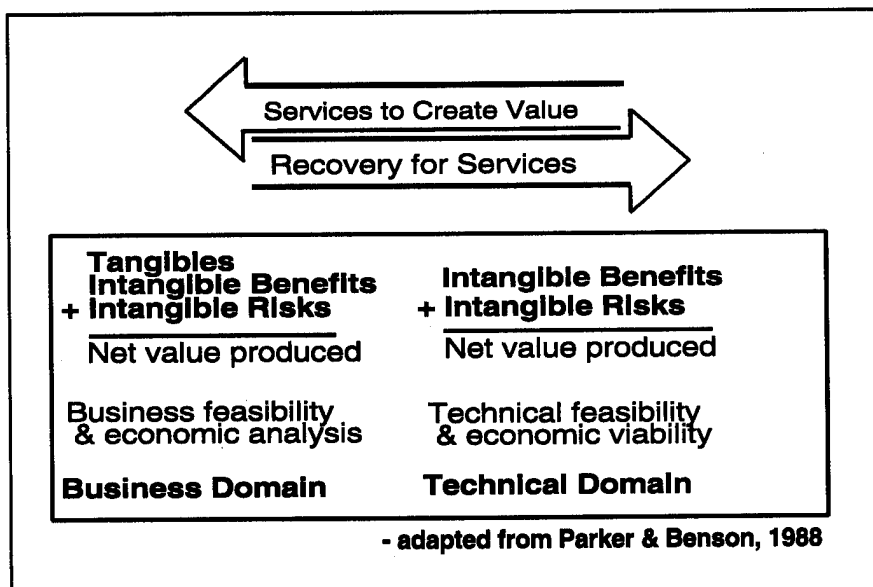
Services to Create Value

Recovery for Services

Tangibles
Intangible Benefits
+ Intangible Risks

Net value produced

Business feasibility & economic analysis

Business Domain

Intangible Benefits
+ Intangible Risks

Net value produced

Technical feasibility & economic viability

Technical Domain

- adapted from Parker & Benson, 1988